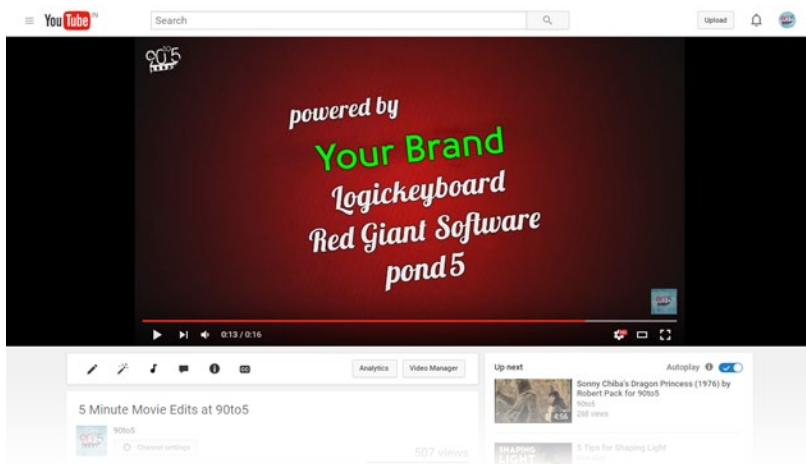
YouTube

Search

Upload

90to5

powered by

Your Brand

Logickeyboard

Red Giant Software

pond5

0:13 / 0:16

Analytics

Video Manager

5 Minute Movie Edits at 90to5

90to5

Channel settings

507 views

Up next

Autoplay

Sonny Chiba's Dragon Princess (1976) by Robert Pack for 90to5

90to5

288 views

4:56

5 Tips for Shaping Light

SHAPING LIGHT